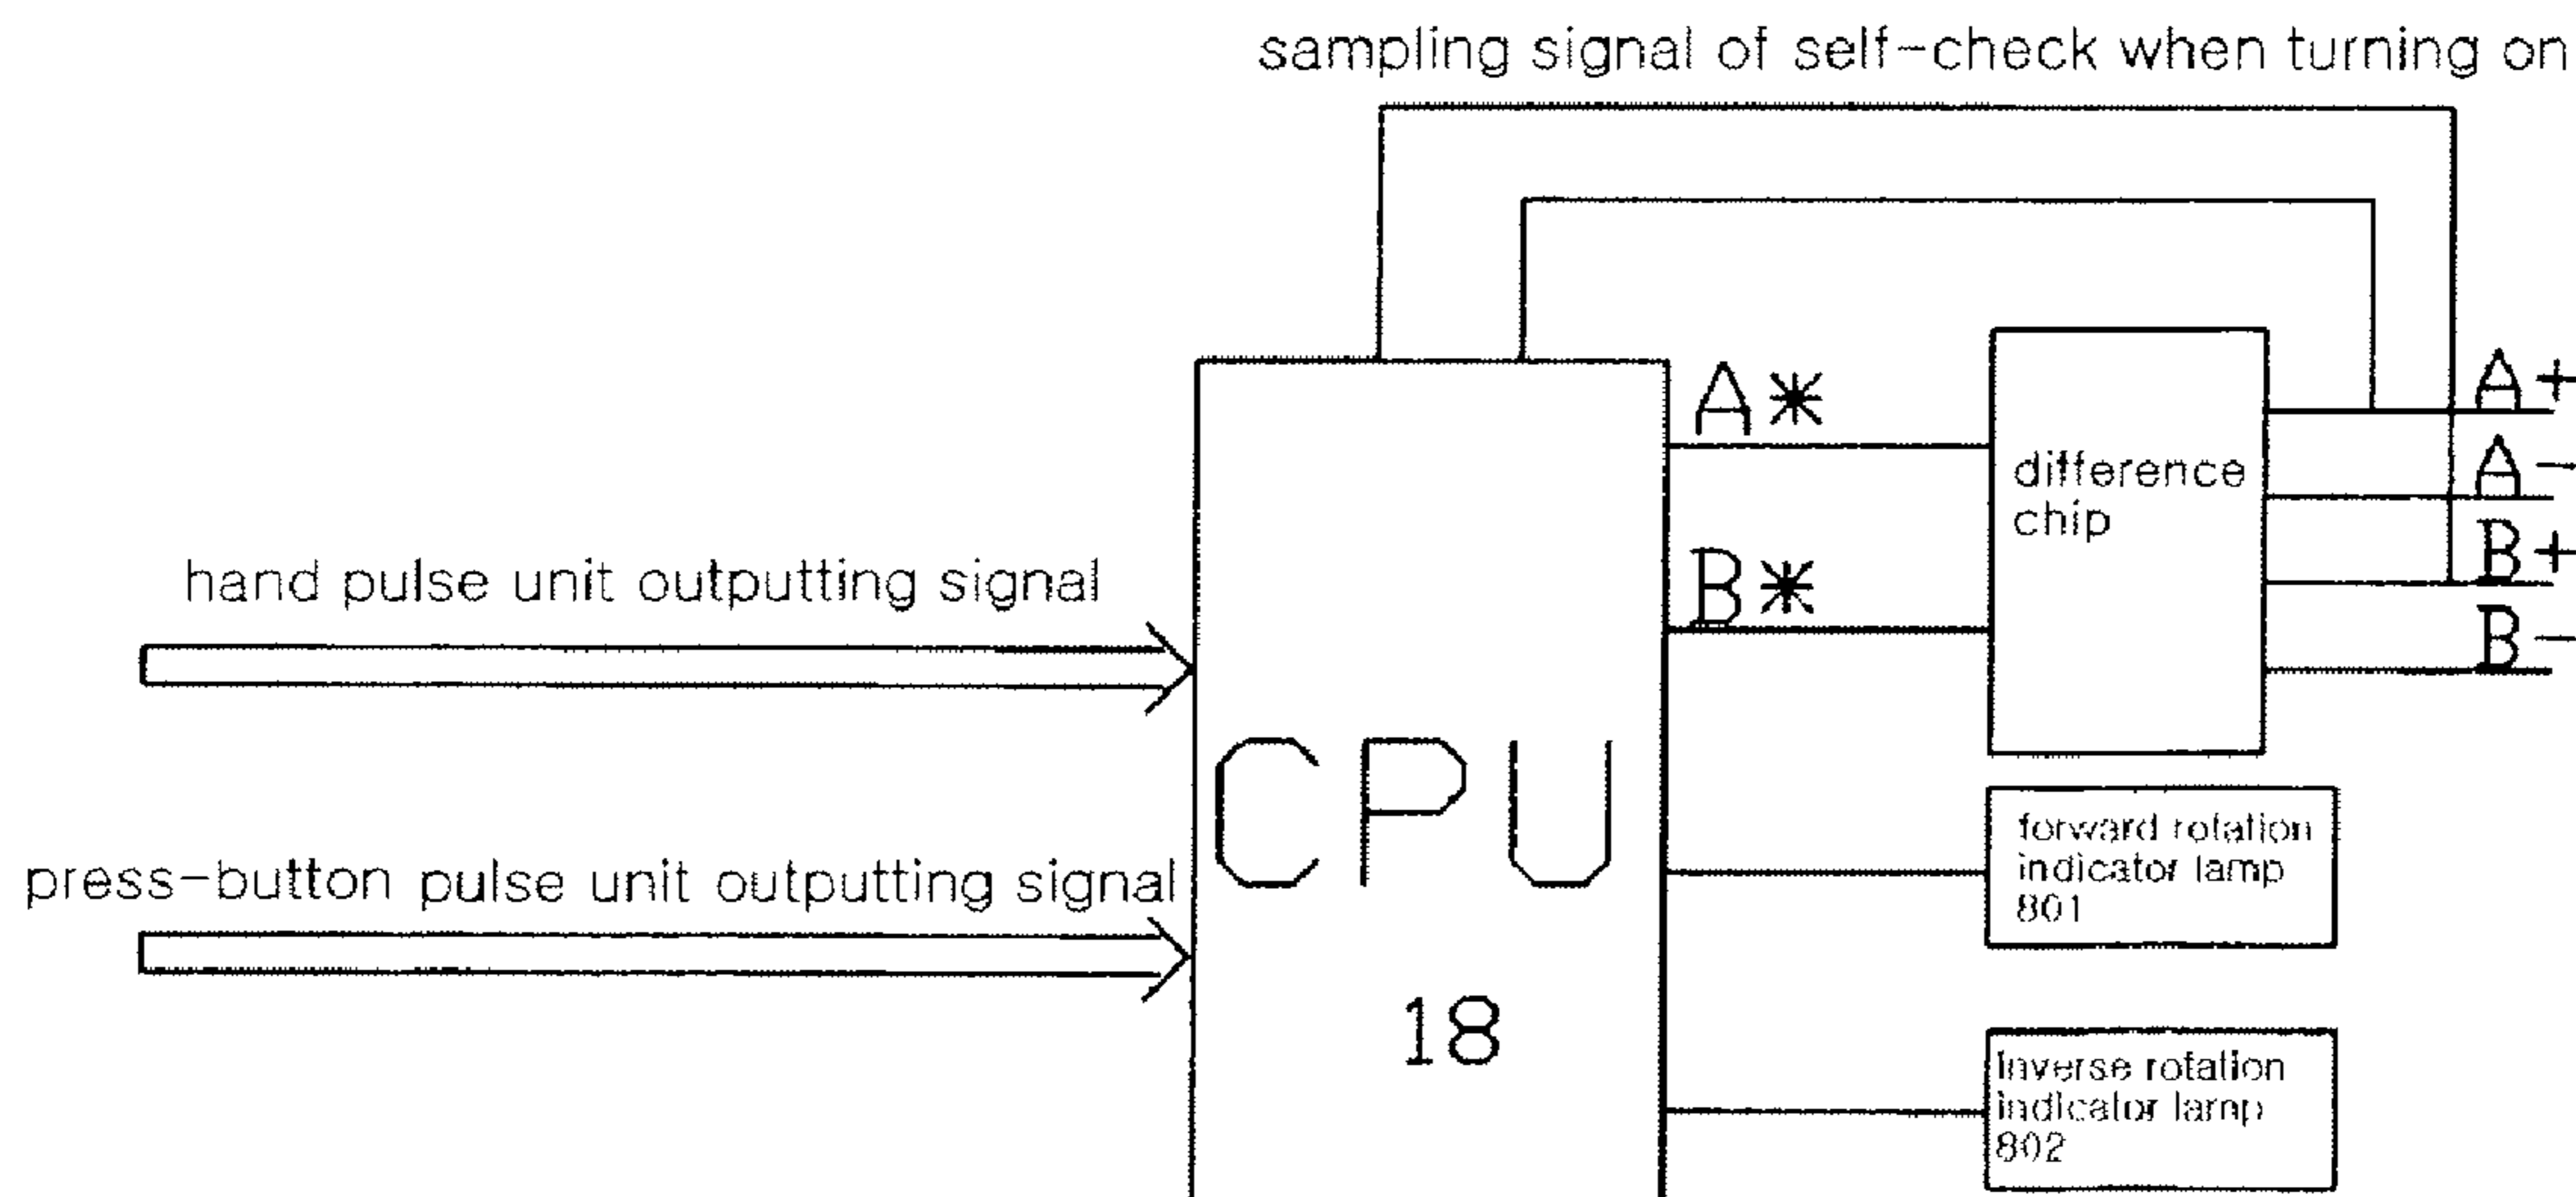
sampling signal of self-check when turning on

hand pulse unit outputting signal

press-button pulse unit outputting signal

CPU

18

A$\ast$

B$\ast$

difference chip

A+

A−

B+

B−

forward rotation indicator lamp 801

inverse rotation indicator lamp 802